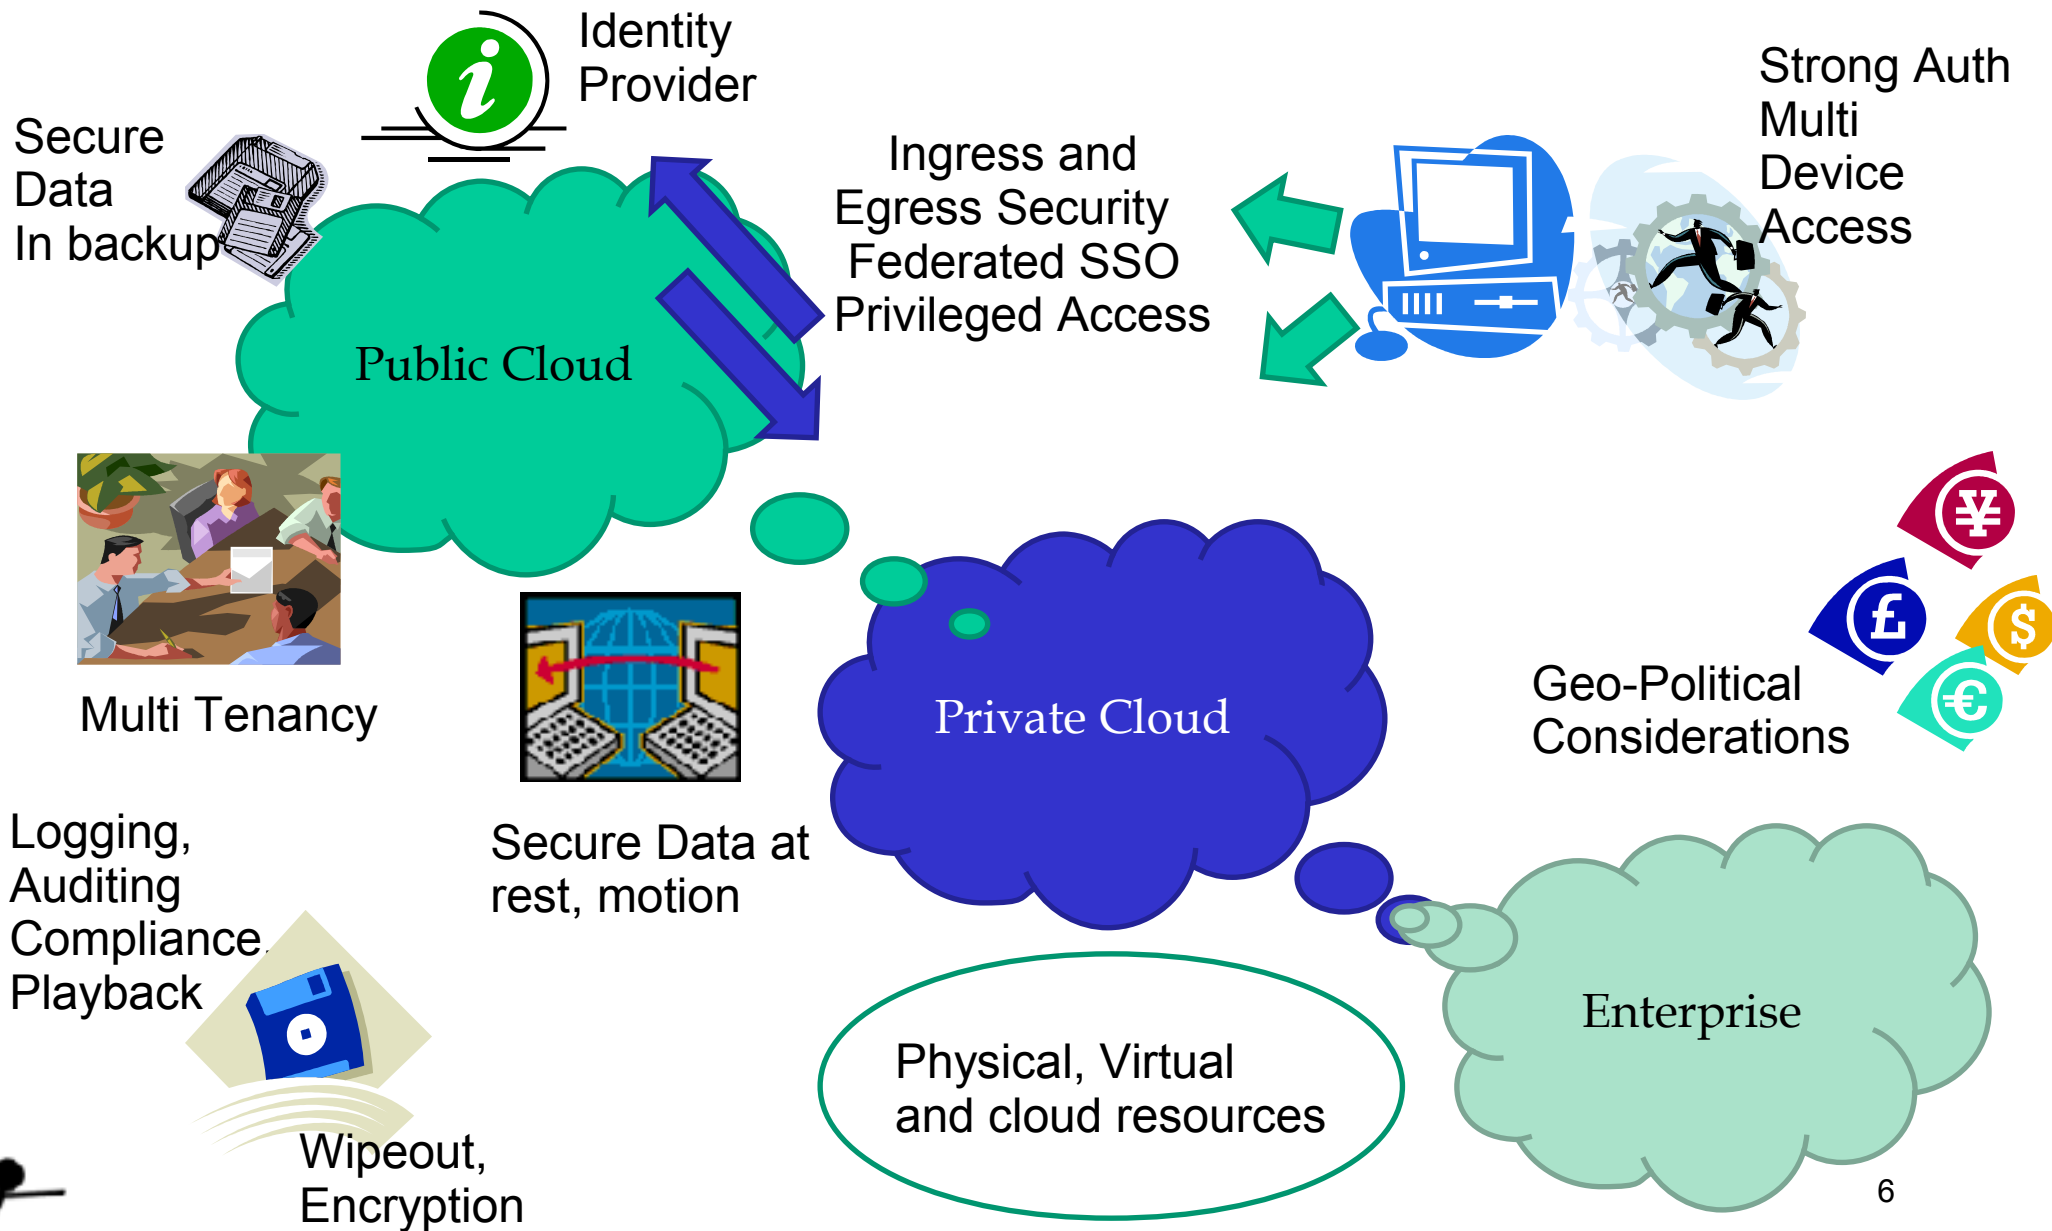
Identity Provider

Secure Data In backup

Ingress and Egress Security Federated SSO Privileged Access

Strong Auth Multi Device Access

Public Cloud

Multi Tenancy

Private Cloud

Geo-Political Considerations

Logging, Auditing Compliance Playback

Secure Data at rest, motion

Enterprise

Physical, Virtual and cloud resources

Wipeout, Encryption

6